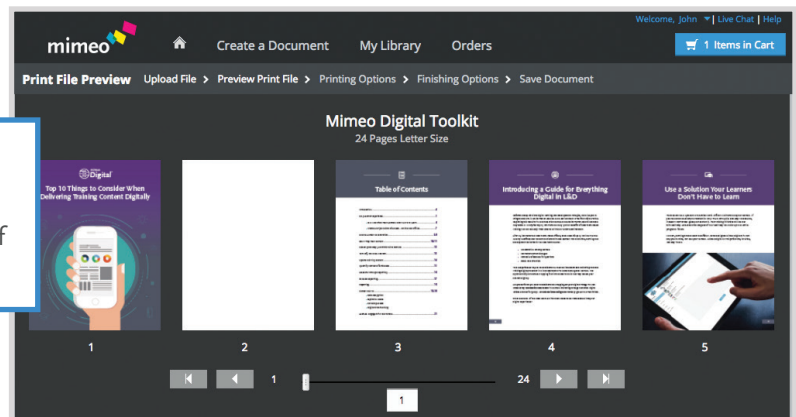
Welcome, John | Live Chat | Help

mimeo

Create a Document

My Library

Orders

1 Items in Cart

Print File Preview Upload File > Preview Print File > Printing Options > Finishing Options > Save Document

Mimeo Digital Toolkit
24 Pages Letter Size

f

Digital
Top 10 Things to Consider When Delivering Training Content Digitally

Table of Contents

Introducing a Guide for Everything Digital in L&D

Use a Solution Your Learners Don't Have to Learn

1

2

3

4

5

1

24

1